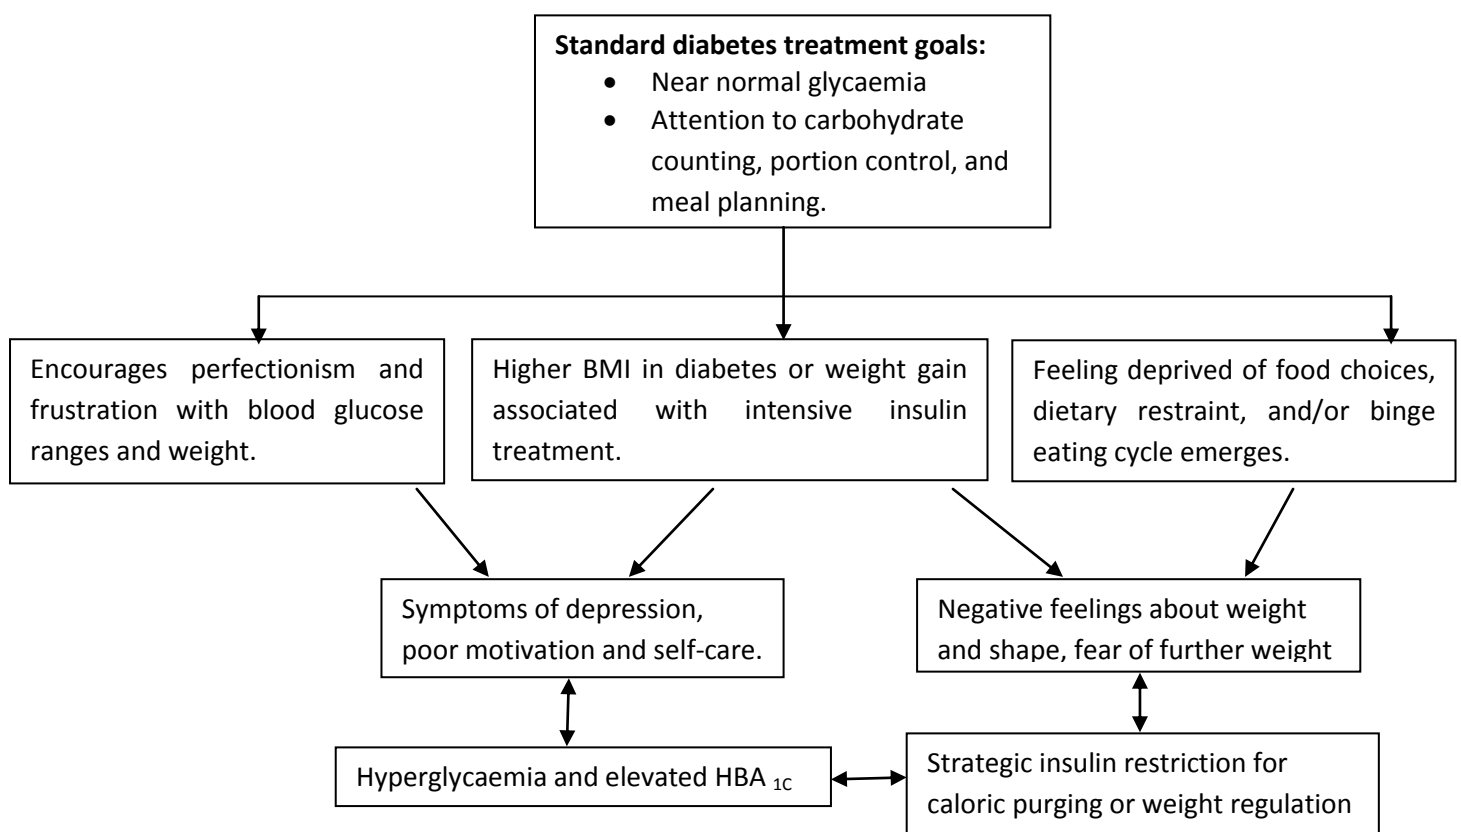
**Standard diabetes treatment goals:**
- Near normal glycaemia
- Attention to carbohydrate counting, portion control, and meal planning.

Encourages perfectionism and frustration with blood glucose ranges and weight.

Higher BMI in diabetes or weight gain associated with intensive insulin treatment.

Feeling deprived of food choices, dietary restraint, and/or binge eating cycle emerges.

Symptoms of depression, poor motivation and self-care.

Negative feelings about weight and shape, fear of further weight

Hyperglycaemia and elevated HBA $_{1C}$

Strategic insulin restriction for caloric purging or weight regulation